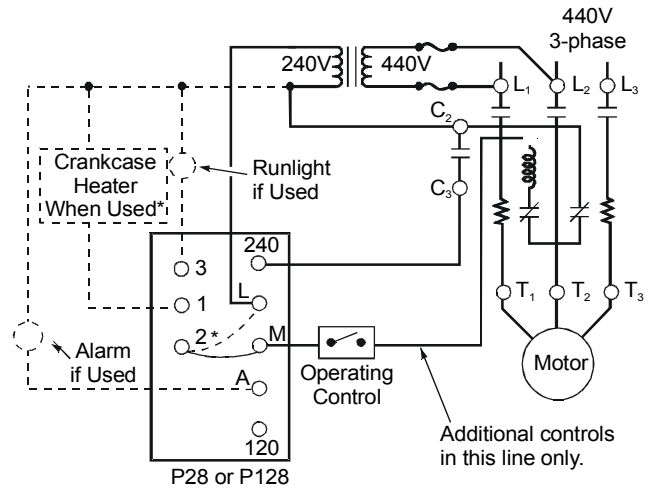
440V
3-phase

240V

440V

$L_1$

$L_2$

$L_3$

$C_2$

$C_3$

Crankcase Heater When Used*

Runlight if Used

240

3

1

L

2*

M

A

120

P28 or P128

Alarm if Used

Operating Control

$T_1$

$T_2$

$T_3$

Motor

Additional controls in this line only.